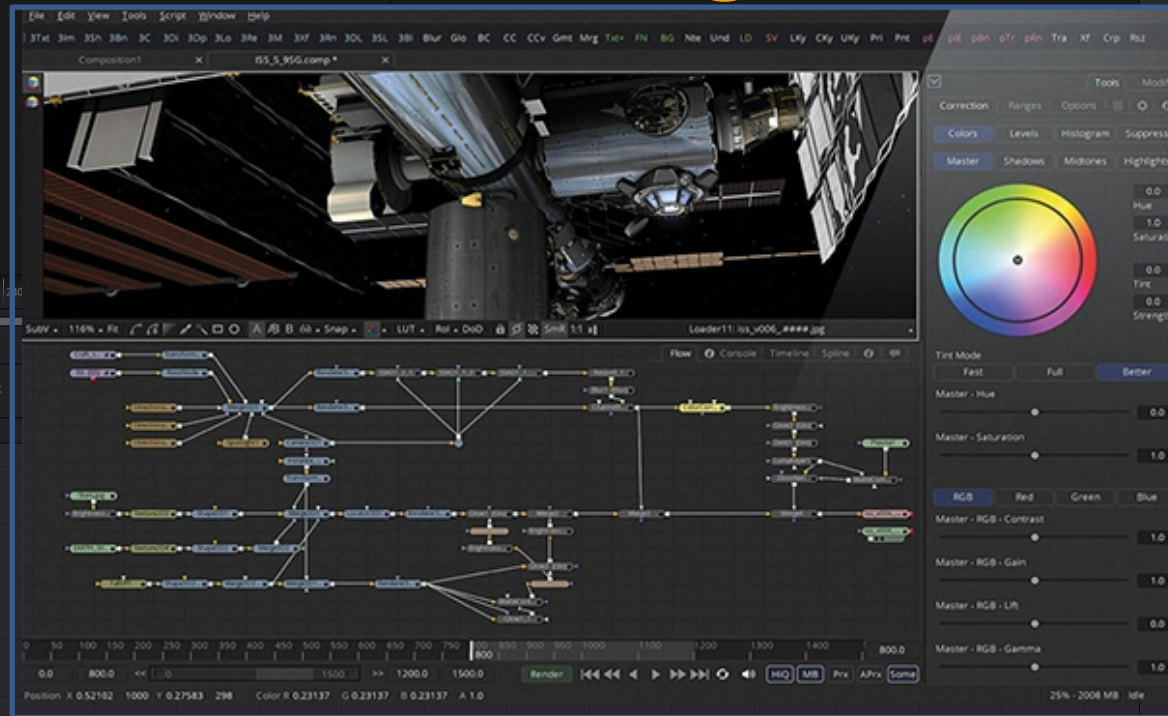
File Edit View Tools Script Window Help

3Txt 3Im 3Sh 3Bn 3C 3Ol 3Op 3Lo 3Re 3M 3Xf 3Rn 3DL 3SL 3Bl Blur Glo BC CC CCv Gmt Mrg Txt+ FN BG Nte Und LD SV LKy CKy UKy Pri Pnt pE pEm pBn pTr pRn Tra Xf Crp Rsz

Composition1 × ISS_5_9SG.comp * ×

Tools Modi

Correction Ranges Options

Colors Levels Histogram Suppress

Master Shadows Midtones Highlights

0.0
Hue
1.0
Saturation
0.0
Tint
0.0
Strength

SubV 116% Fit A B Snap LUT RoI DoD SmR 1:1 Loader11: iss_v006_####.jpg

Flow Console Timeline Spline

Tint Mode
Fast Full Better

Master - Hue
0.0
Master - Saturation
1.0

RGB Red Green Blue

Master - RGB - Contrast
1.0
Master - RGB - Gain
1.0
Master - RGB - Lift
0.0
Master - RGB - Gamma
1.0

0 50 100 150 200 250 300 350 400 450 500 550 600 650 700 750 800 850 900 950 1000 1100 1200 1300 1400 800.0

0.0 800.0 << 1500 >> 1200.0 1500.0 Render HiQ MB Prx APrx Some

Position X 0.52102 1000 Y 0.27583 298 Color R 0.23137 G 0.23137 B 0.23137 A 1.0 25% - 2008 MB Idle